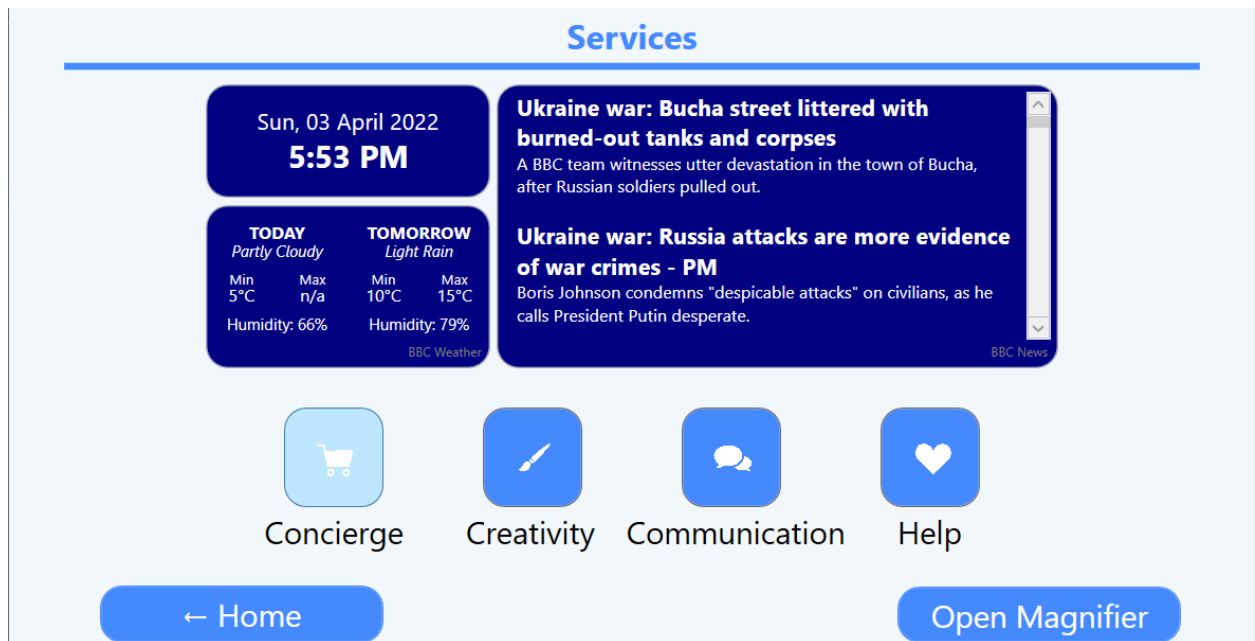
Services

Sun, 03 April 2022
5:53 PM

| TODAY | | TOMORROW | |
|---|---|---|---|
| Partly Cloudy | | Light Rain | |
| Min 5°C | Max n/a | Min 10°C | Max 15°C |
| Humidity: 66% | | Humidity: 79% | |

BBC Weather

Ukraine war: Bucha street littered with burned-out tanks and corpses
A BBC team witnesses utter devastation in the town of Bucha, after Russian soldiers pulled out.

Ukraine war: Russia attacks are more evidence of war crimes - PM
Boris Johnson condemns "despicable attacks" on civilians, as he calls President Putin desperate.

BBC News

Concierge
Creativity
Communication
Help

← Home
Open Magnifier